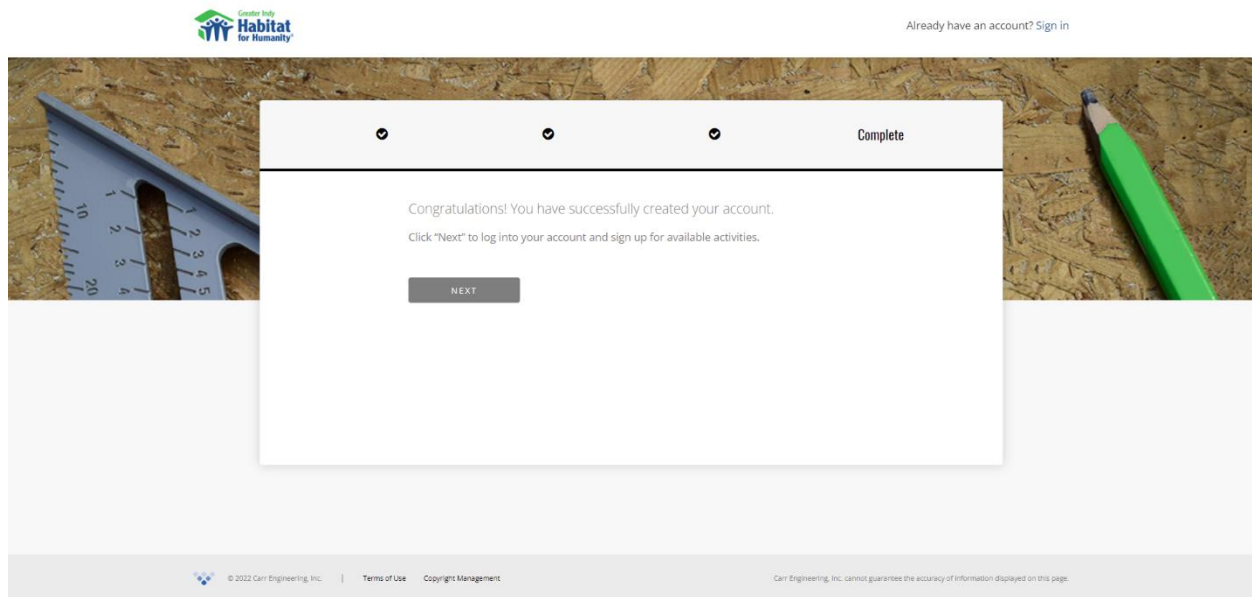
Greater Indy Habitat for Humanity

Already have an account? Sign in

Complete

Congratulations! You have successfully created your account.

Click "Next" to log into your account and sign up for available activities.

NEXT

© 2022 Carr Engineering, Inc. | Terms of Use Copyright Management

Carr Engineering, Inc. cannot guarantee the accuracy of information displayed on this page.